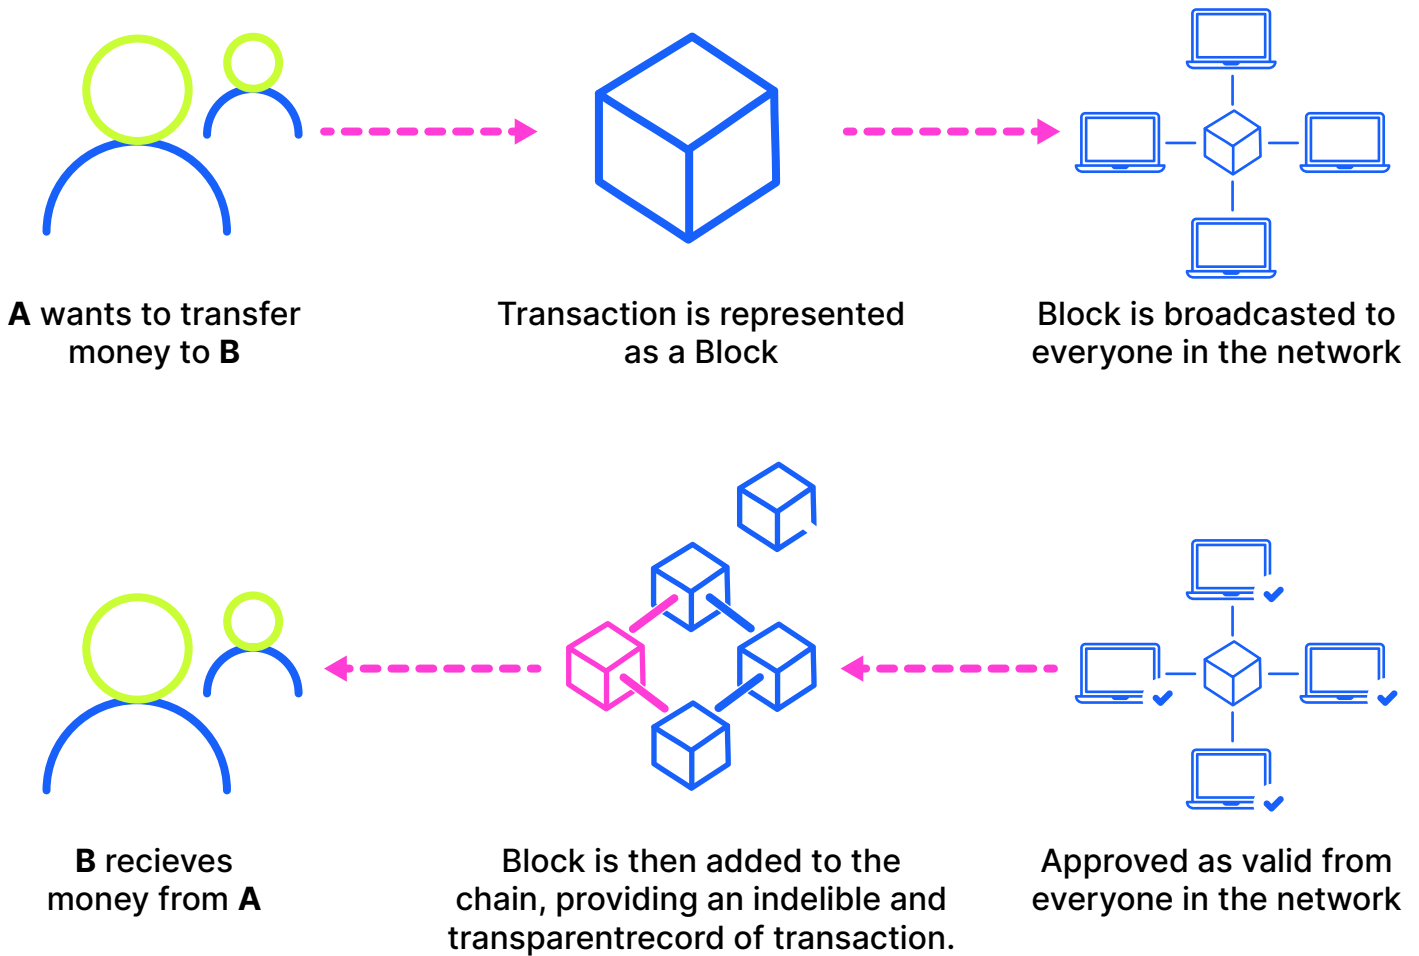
**A** wants to transfer money to **B**

Transaction is represented as a Block

Block is broadcasted to everyone in the network

**B** recieves money from **A**

Block is then added to the chain, providing an indelible and transparentrecord of transaction.

Approved as valid from everyone in the network